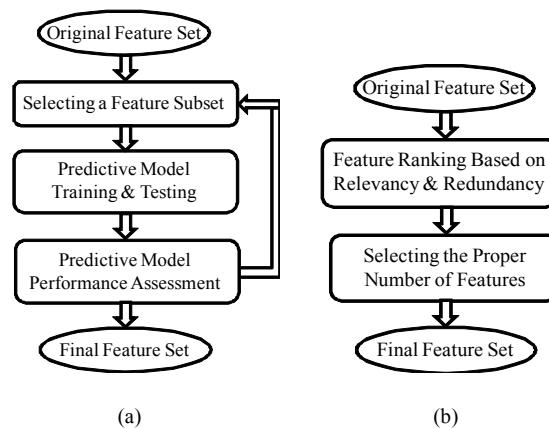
Original Feature Set

Selecting a Feature Subset

Predictive Model Training & Testing

Predictive Model Performance Assessment

Final Feature Set

(a)

Original Feature Set

Feature Ranking Based on Relevancy & Redundancy

Selecting the Proper Number of Features

Final Feature Set

(b)